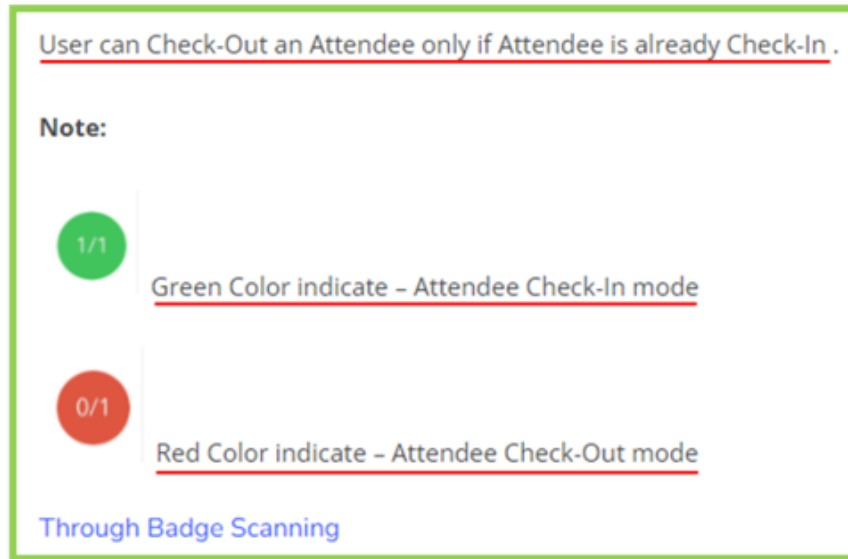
User can Check-Out an Attendee only if Attendee is already Check-In .

Note:

1/1

Green Color indicate – Attendee Check-In mode

0/1

Red Color indicate – Attendee Check-Out mode

Through Badge Scanning